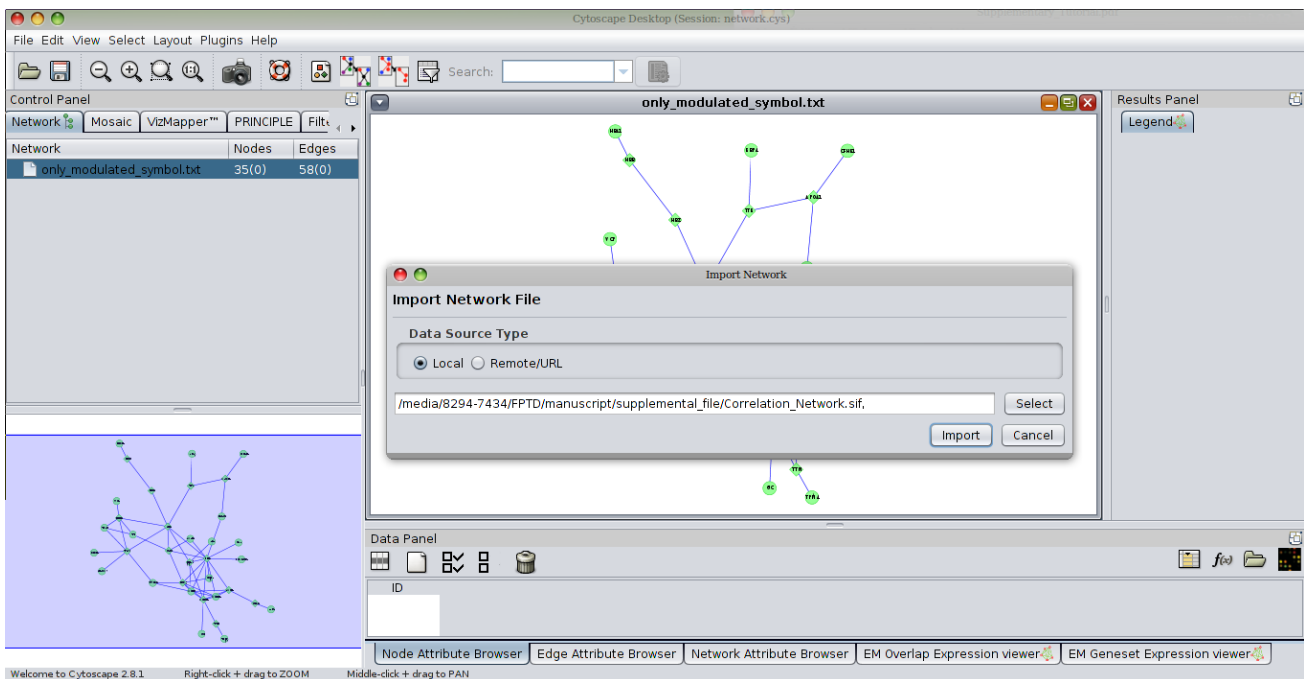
Cytoscape Desktop (Session: network.cys)

File Edit View Select Layout Plugins Help

Search:

Control Panel

Network Mosaic VizMapper™ PRINCIPLE Filte

| Network | Nodes | Edges |
|---|---|---|
| only_modulated_symbol.txt | 35(0) | 58(0) |

only_modulated_symbol.txt

Results Panel

Legend

Import Network

Import Network File

Data Source Type

Local Remote/URL

/media/8294-7434/FPTD/manuscript/supplemental_file/Correlation_Network.sif,

Select

Import Cancel

Data Panel

ID

Node Attribute Browser Edge Attribute Browser Network Attribute Browser EM Overlap Expression viewer EM Geneset Expression viewer

Welcome to Cytoscape 2.8.1 Right-click + drag to ZOOM Middle-click + drag to PAN